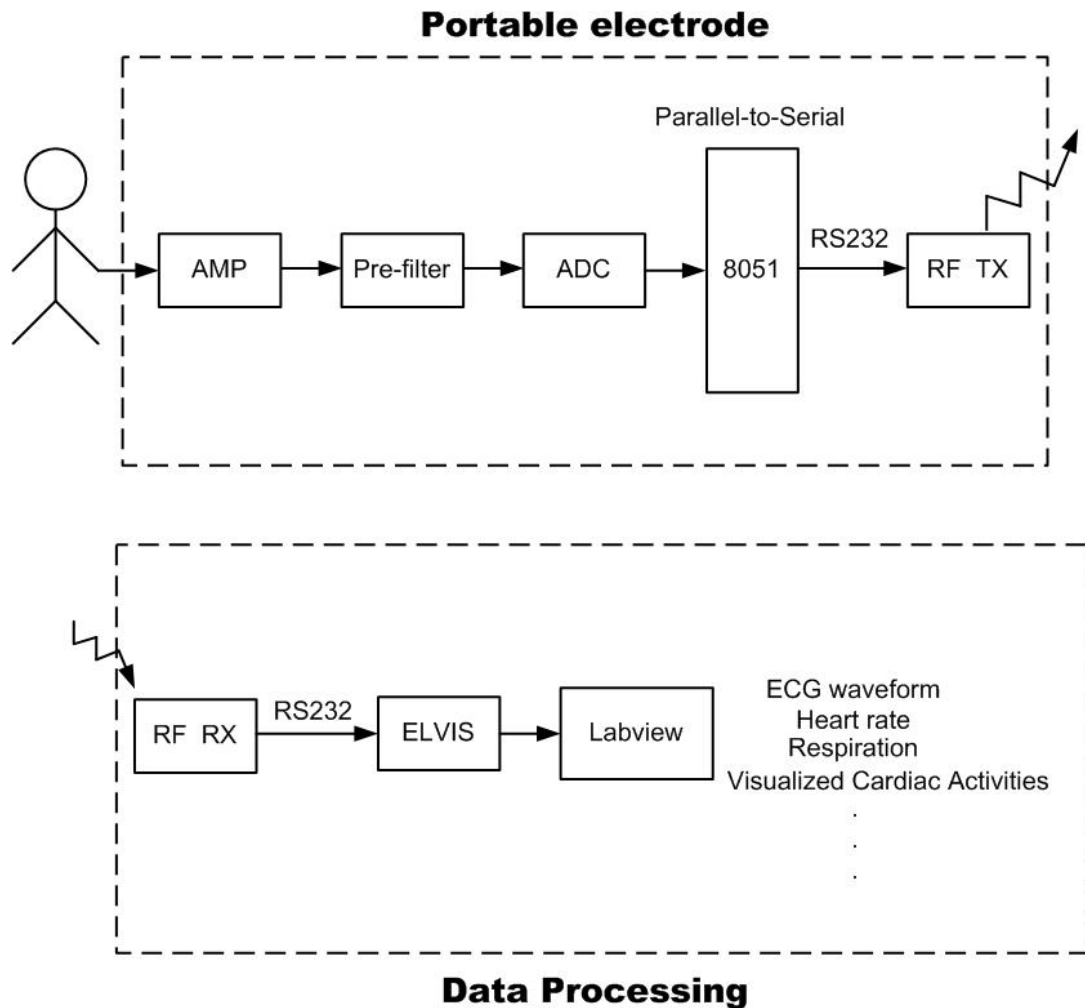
Portable electrode

Parallel-to-Serial

AMP

Pre-filter

ADC

8051

RS232

RF TX

RF RX

RS232

ELVIS

Labview

ECG waveform
Heart rate
Respiration
Visualized Cardiac Activities
.
.
.

Data Processing